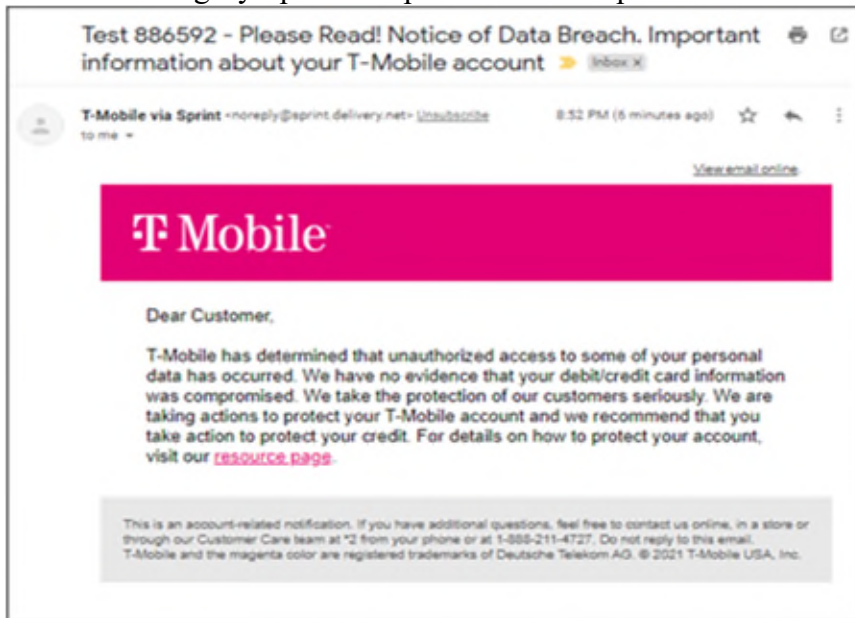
Test 886592 - Please Read! Notice of Data Breach. Important information about your T-Mobile account Inbox ×

T-Mobile via Sprint <noreply@sprint.delivery.net> Unsubscribe 8:52 PM (6 minutes ago)
to me

View email online

T Mobile

Dear Customer,

T-Mobile has determined that unauthorized access to some of your personal data has occurred. We have no evidence that your debit/credit card information was compromised. We take the protection of our customers seriously. We are taking actions to protect your T-Mobile account and we recommend that you take action to protect your credit. For details on how to protect your account, visit our resource page.

This is an account-related notification. If you have additional questions, feel free to contact us online, in a store or through our Customer Care team at *2 from your phone or at 1-888-211-4727. Do not reply to this email.
T-Mobile and the magenta color are registered trademarks of Deutsche Telekom AG. © 2021 T-Mobile USA, Inc.